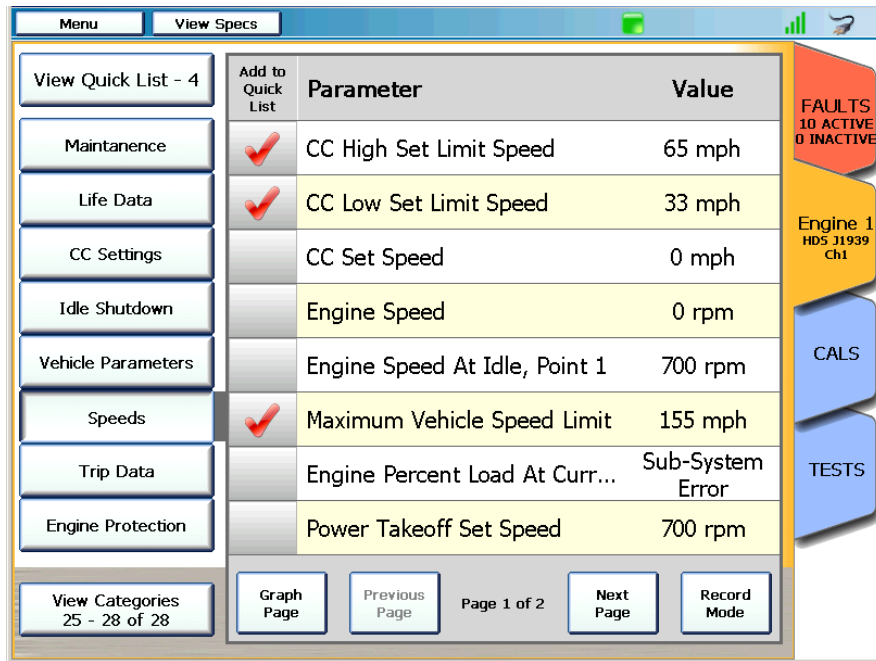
Menu
View Specs

View Quick List - 4
Maintanence
Life Data
CC Settings
Idle Shutdown
Vehicle Parameters
Speeds
Trip Data
Engine Protection
View Categories 25 - 28 of 28

| Add to Quick List | Parameter | Value |
|---|---|---|
| ✓ | CC High Set Limit Speed | 65 mph |
| ✓ | CC Low Set Limit Speed | 33 mph |
| | CC Set Speed | 0 mph |
| | Engine Speed | 0 rpm |
| | Engine Speed At Idle, Point 1 | 700 rpm |
| ✓ | Maximum Vehicle Speed Limit | 155 mph |
| | Engine Percent Load At Curr... | Sub-System Error |
| | Power Takeoff Set Speed | 700 rpm |

Graph Page
Previous Page
Page 1 of 2
Next Page
Record Mode

FAULTS
10 ACTIVE
0 INACTIVE
Engine 1
HDS J1939
Ch1
CALS
TESTS